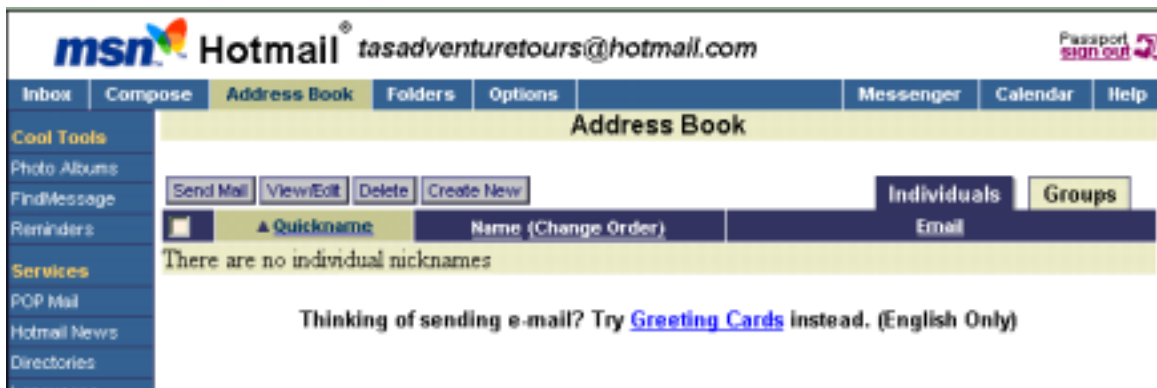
msn Hotmail® tasadventuretours@hotmail.com

Passport sign out

Inbox | Compose | Address Book | Folders | Options | Messenger | Calendar | Help

Cool Tools
Photo Albums
FindMessage
Reminders

Services
POP Mail
Hotmail News
Directories

Address Book

Send Mail | View/Edit | Delete | Create New

Individuals | Groups

| | ▲Quickname | Name (Change Order) | Email |
|---|---|---|---|

There are no individual nicknames

Thinking of sending e-mail? Try Greeting Cards instead. (English Only)